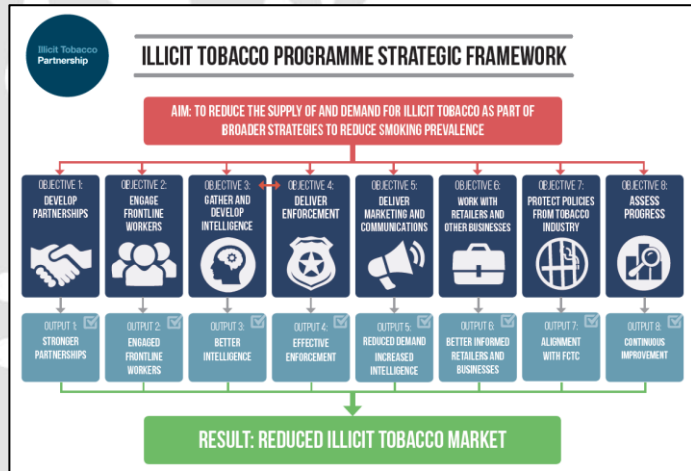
Illicit Tobacco Partnership

ILLICIT TOBACCO PROGRAMME STRATEGIC FRAMEWORK

AIM: TO REDUCE THE SUPPLY OF AND DEMAND FOR ILLICIT TOBACCO AS PART OF BROADER STRATEGIES TO REDUCE SMOKING PREVALENCE

OBJECTIVE 1: DEVELOP PARTNERSHIPS

OBJECTIVE 2: ENGAGE FRONTLINE WORKERS

OBJECTIVE 3: GATHER AND DEVELOP INTELLIGENCE

OBJECTIVE 4: DELIVER ENFORCEMENT

OBJECTIVE 5: DELIVER MARKETING AND COMMUNICATIONS

OBJECTIVE 6: WORK WITH RETAILERS AND OTHER BUSINESSES

OBJECTIVE 7: PROTECT POLICIES FROM TOBACCO INDUSTRY

OBJECTIVE 8: ASSESS PROGRESS

OUTPUT 1: STRONGER PARTNERSHIPS

OUTPUT 2: ENGAGED FRONTLINE WORKERS

OUTPUT 3: BETTER INTELLIGENCE

OUTPUT 4: EFFECTIVE ENFORCEMENT

OUTPUT 5: REDUCED DEMAND INCREASED INTELLIGENCE

OUTPUT 6: BETTER INFORMED RETAILERS AND BUSINESSES

OUTPUT 7: ALIGNMENT WITH FCTC

OUTPUT 8: CONTINUOUS IMPROVEMENT

RESULT: REDUCED ILLICIT TOBACCO MARKET